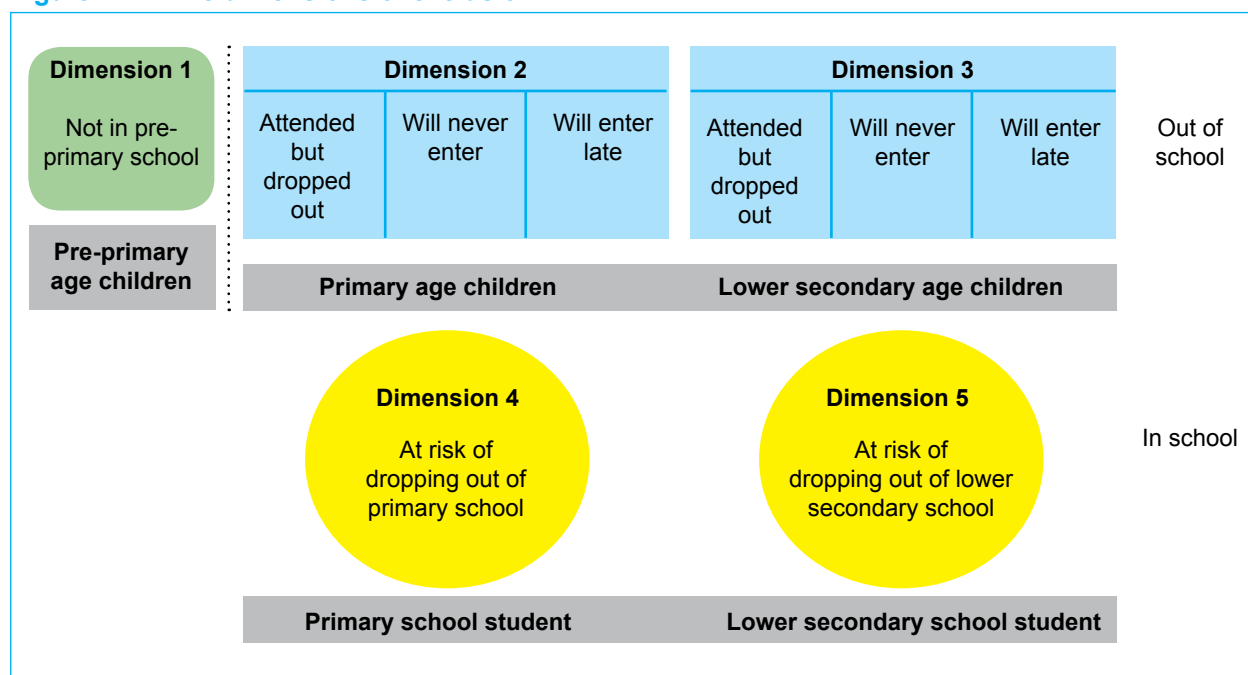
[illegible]

Dimension 1

Not in pre-primary school

Pre-primary age children

Dimension 2

| Attended but dropped out | Will never enter | Will enter late |
|---|---|---|

Dimension 3

| Attended but dropped out | Will never enter | Will enter late |
|---|---|---|

Out of school

Primary age children

Lower secondary age children

Dimension 4

At risk of dropping out of primary school

Dimension 5

At risk of dropping out of lower secondary school

In school

Primary school student

Lower secondary school student